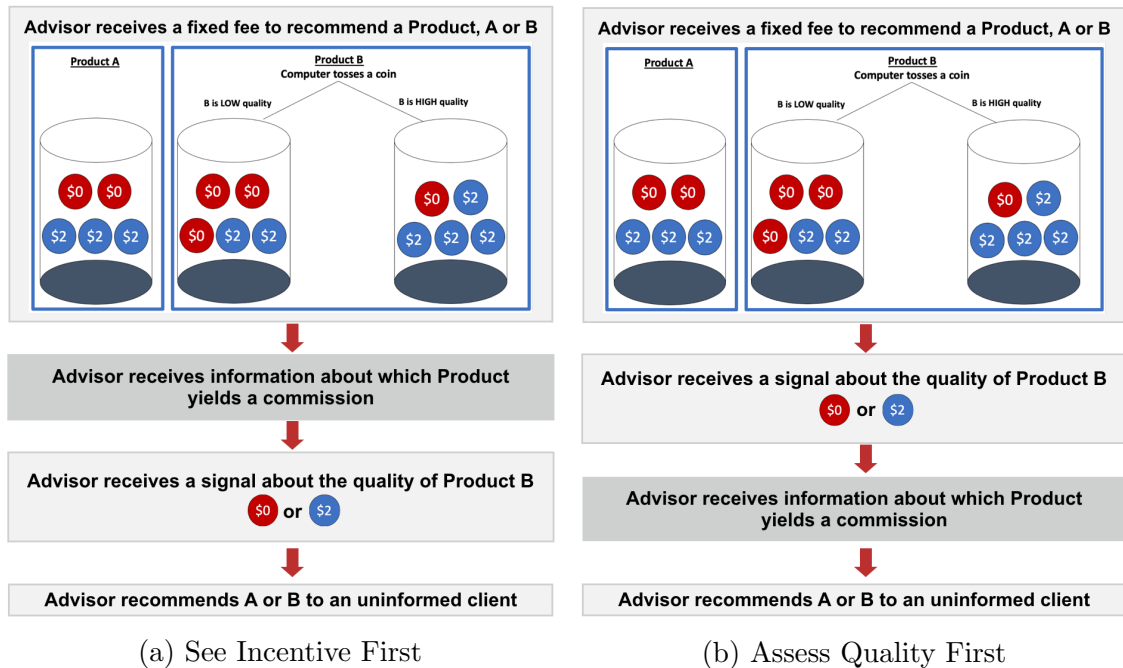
Advisor receives a fixed fee to recommend a Product, A or B

Product A

$0 $0
$2 $2 $2

Product B
Computer tosses a coin

B is LOW quality

$0 $0
$0 $2 $2

B is HIGH quality

$0 $2
$2 $2 $2

Advisor receives information about which Product yields a commission

Advisor receives a signal about the quality of Product B
$0 or $2

Advisor recommends A or B to an uninformed client

(a) See Incentive First

Advisor receives a fixed fee to recommend a Product, A or B

Product A

$0 $0
$2 $2 $2

Product B
Computer tosses a coin

B is LOW quality

$0 $0
$0 $2 $2

B is HIGH quality

$0 $2
$2 $2 $2

Advisor receives a signal about the quality of Product B
$0 or $2

Advisor receives information about which Product yields a commission

Advisor recommends A or B to an uninformed client

(b) Assess Quality First